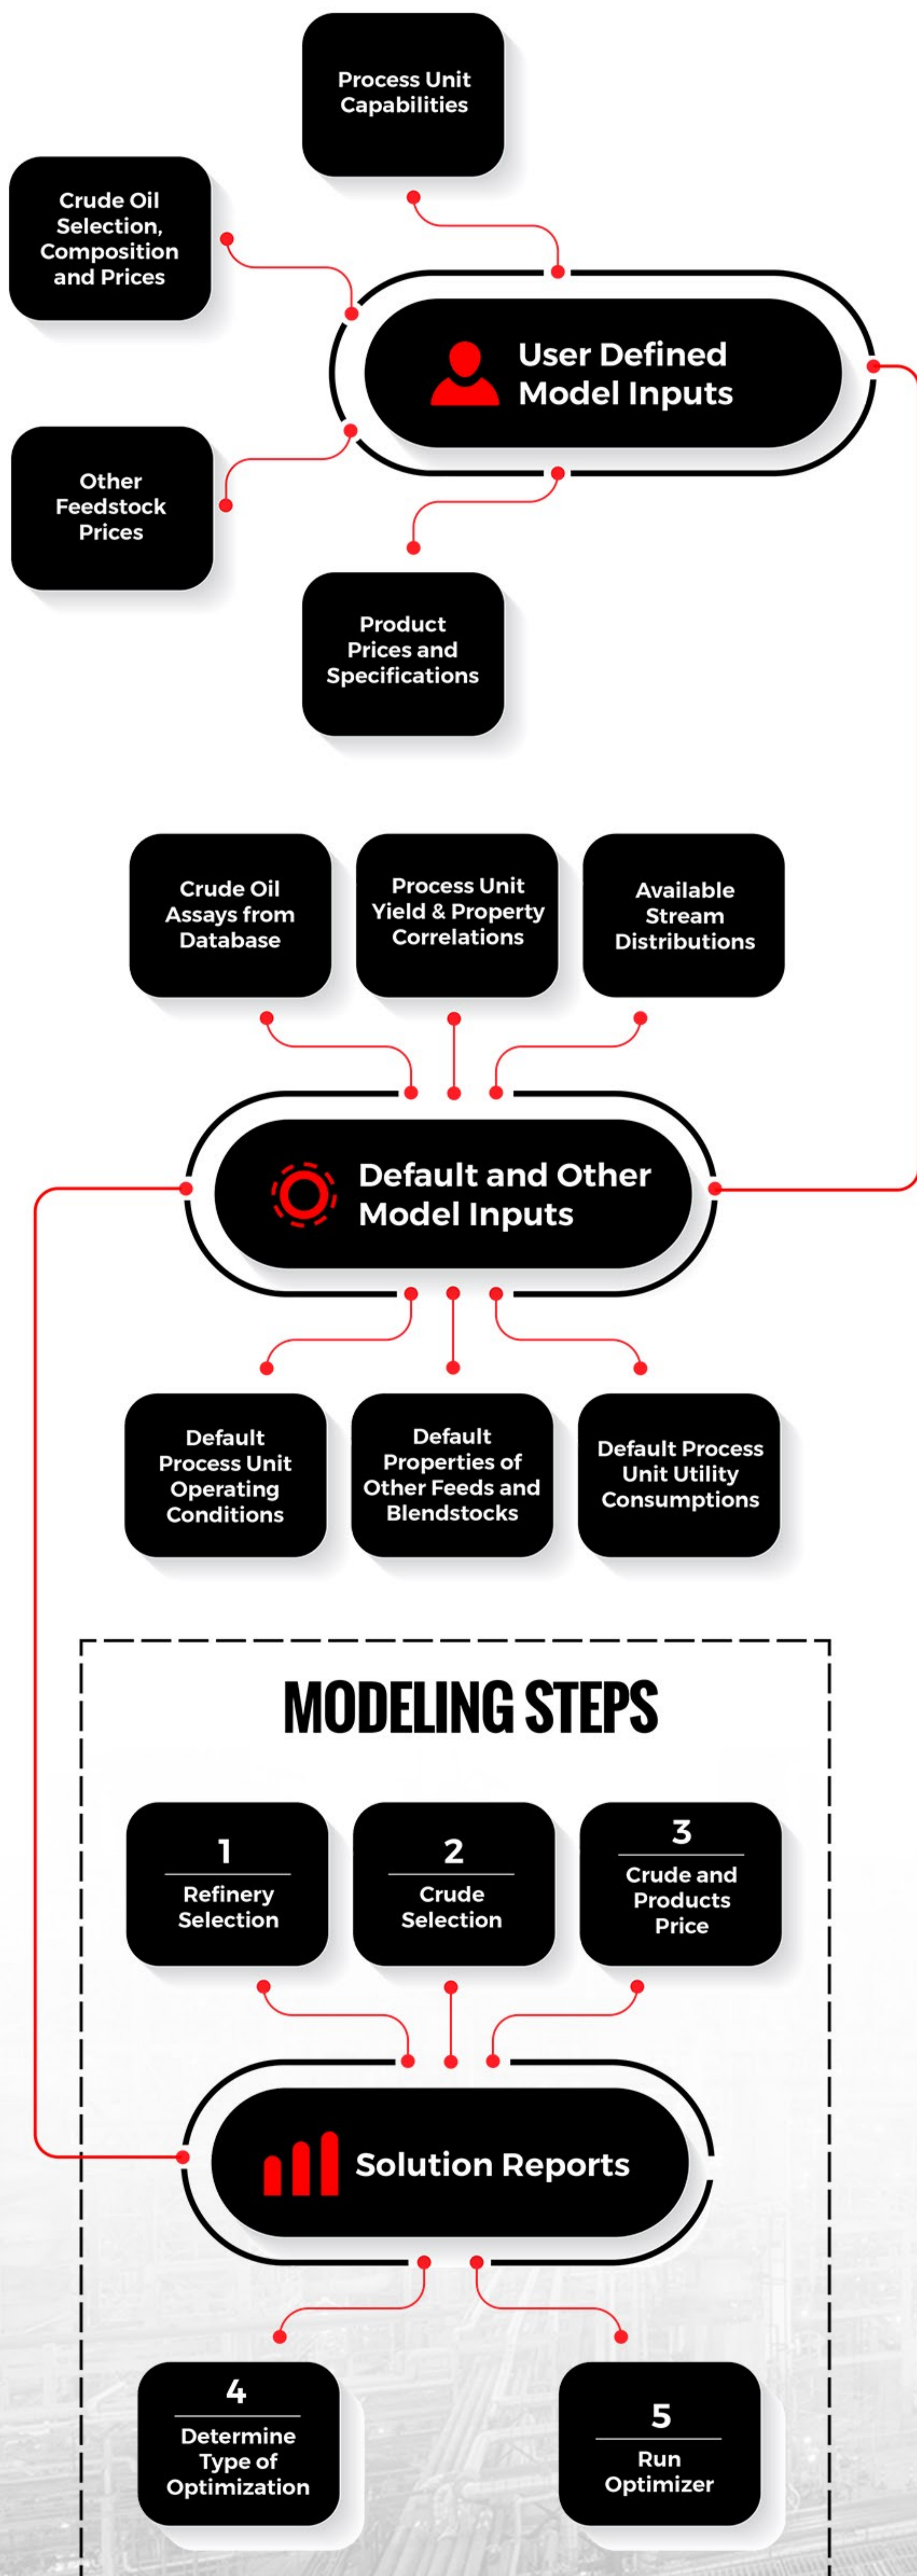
Process Unit Capabilities

Crude Oil Selection, Composition and Prices

User Defined Model Inputs

Other Feedstock Prices

Product Prices and Specifications

Crude Oil Assays from Database

Process Unit Yield & Property Correlations

Available Stream Distributions

Default and Other Model Inputs

Default Process Unit Operating Conditions

Default Properties of Other Feeds and Blendstocks

Default Process Unit Utility Consumptions

MODELING STEPS

1
Refinery Selection

2
Crude Selection

3
Crude and Products Price

Solution Reports

4
Determine Type of Optimization

5
Run Optimizer